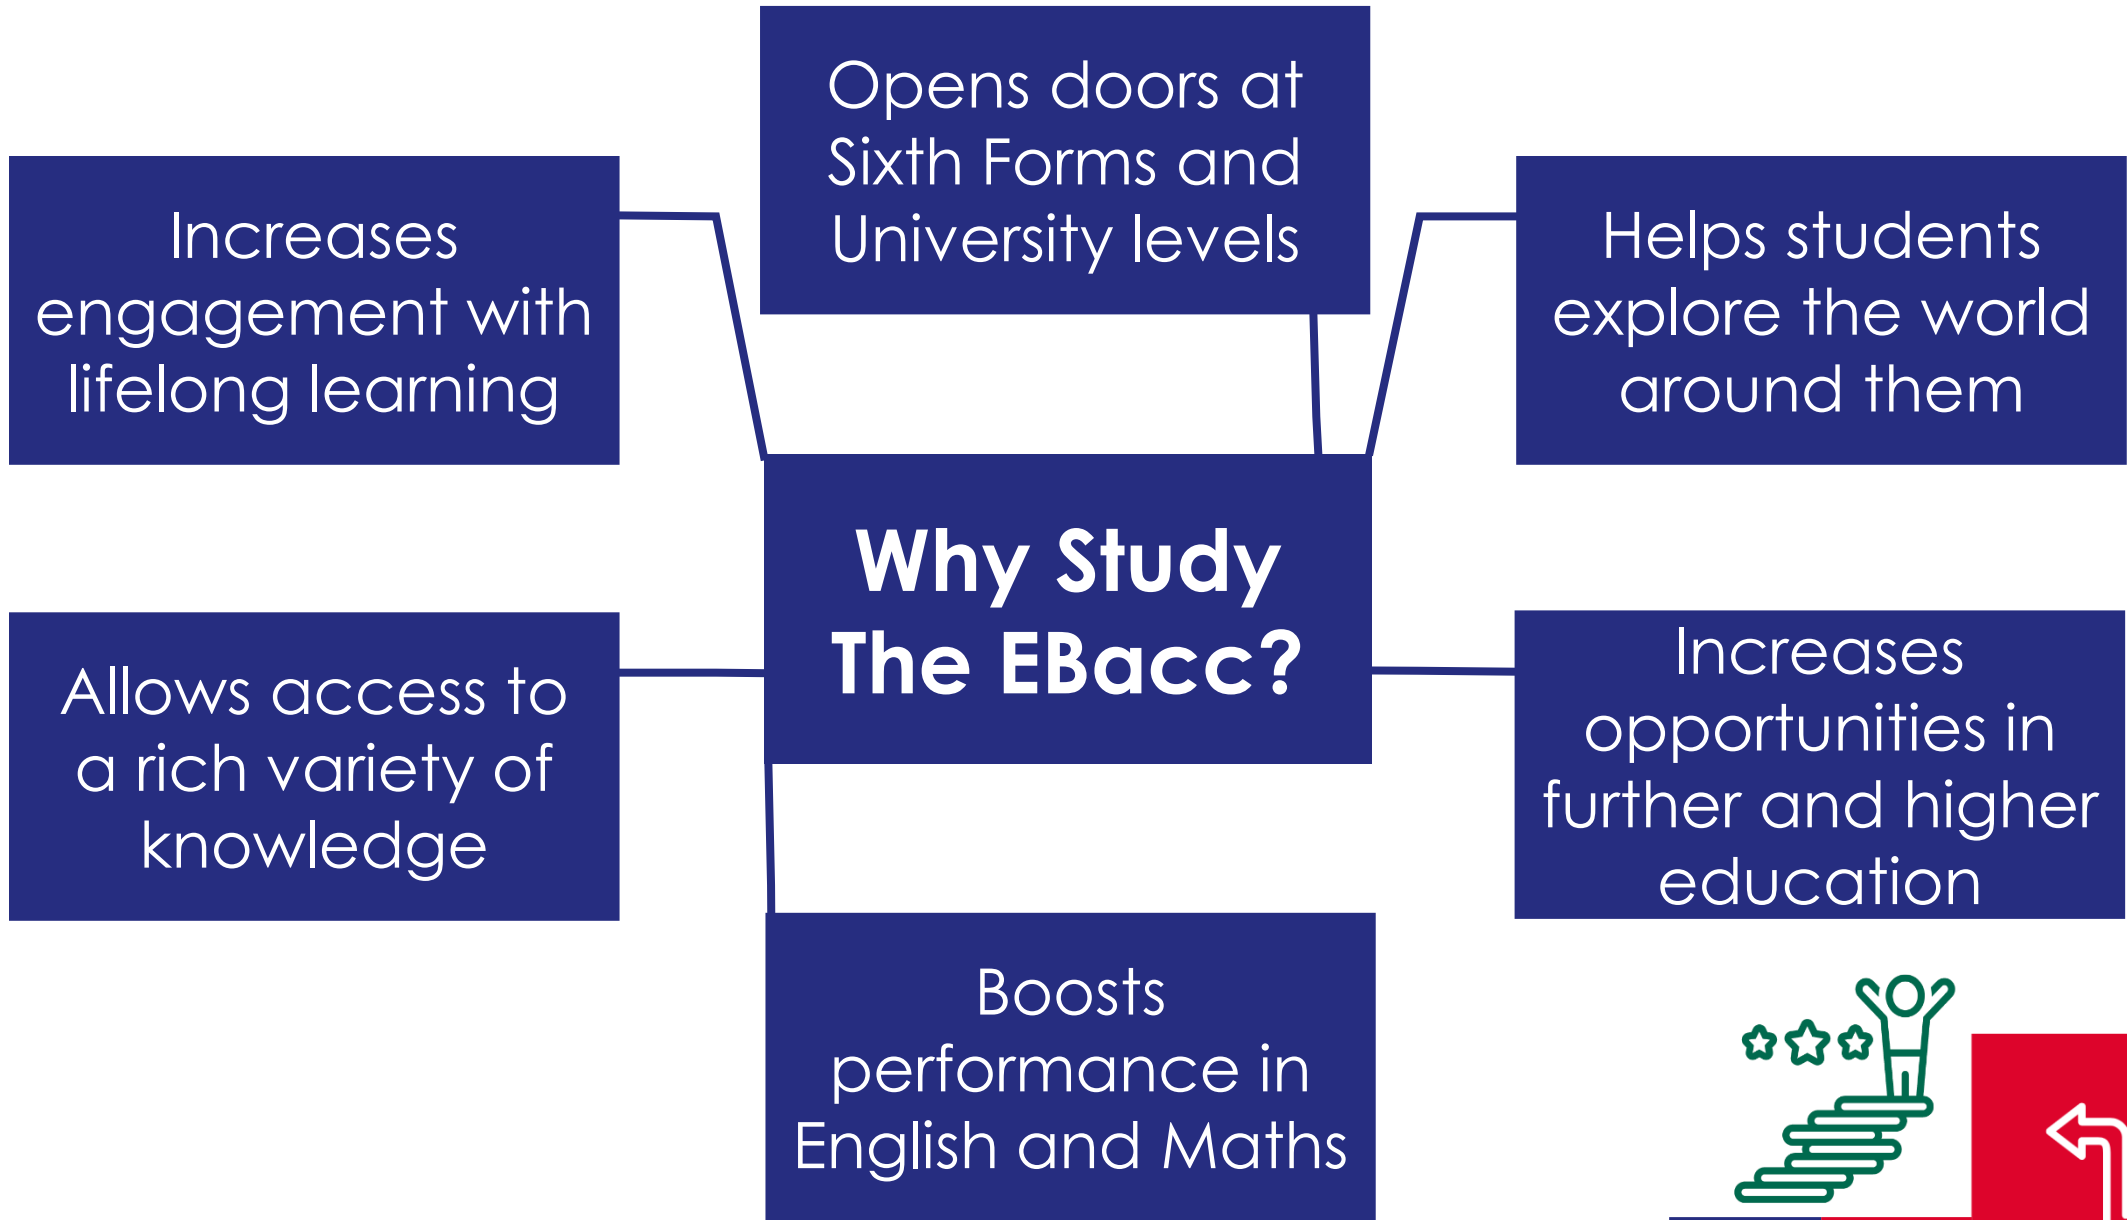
Opens doors at Sixth Forms and University levels

Increases engagement with lifelong learning

Helps students explore the world around them

Why Study The EBacc?

Allows access to a rich variety of knowledge

Increases opportunities in further and higher education

Boosts performance in English and Maths